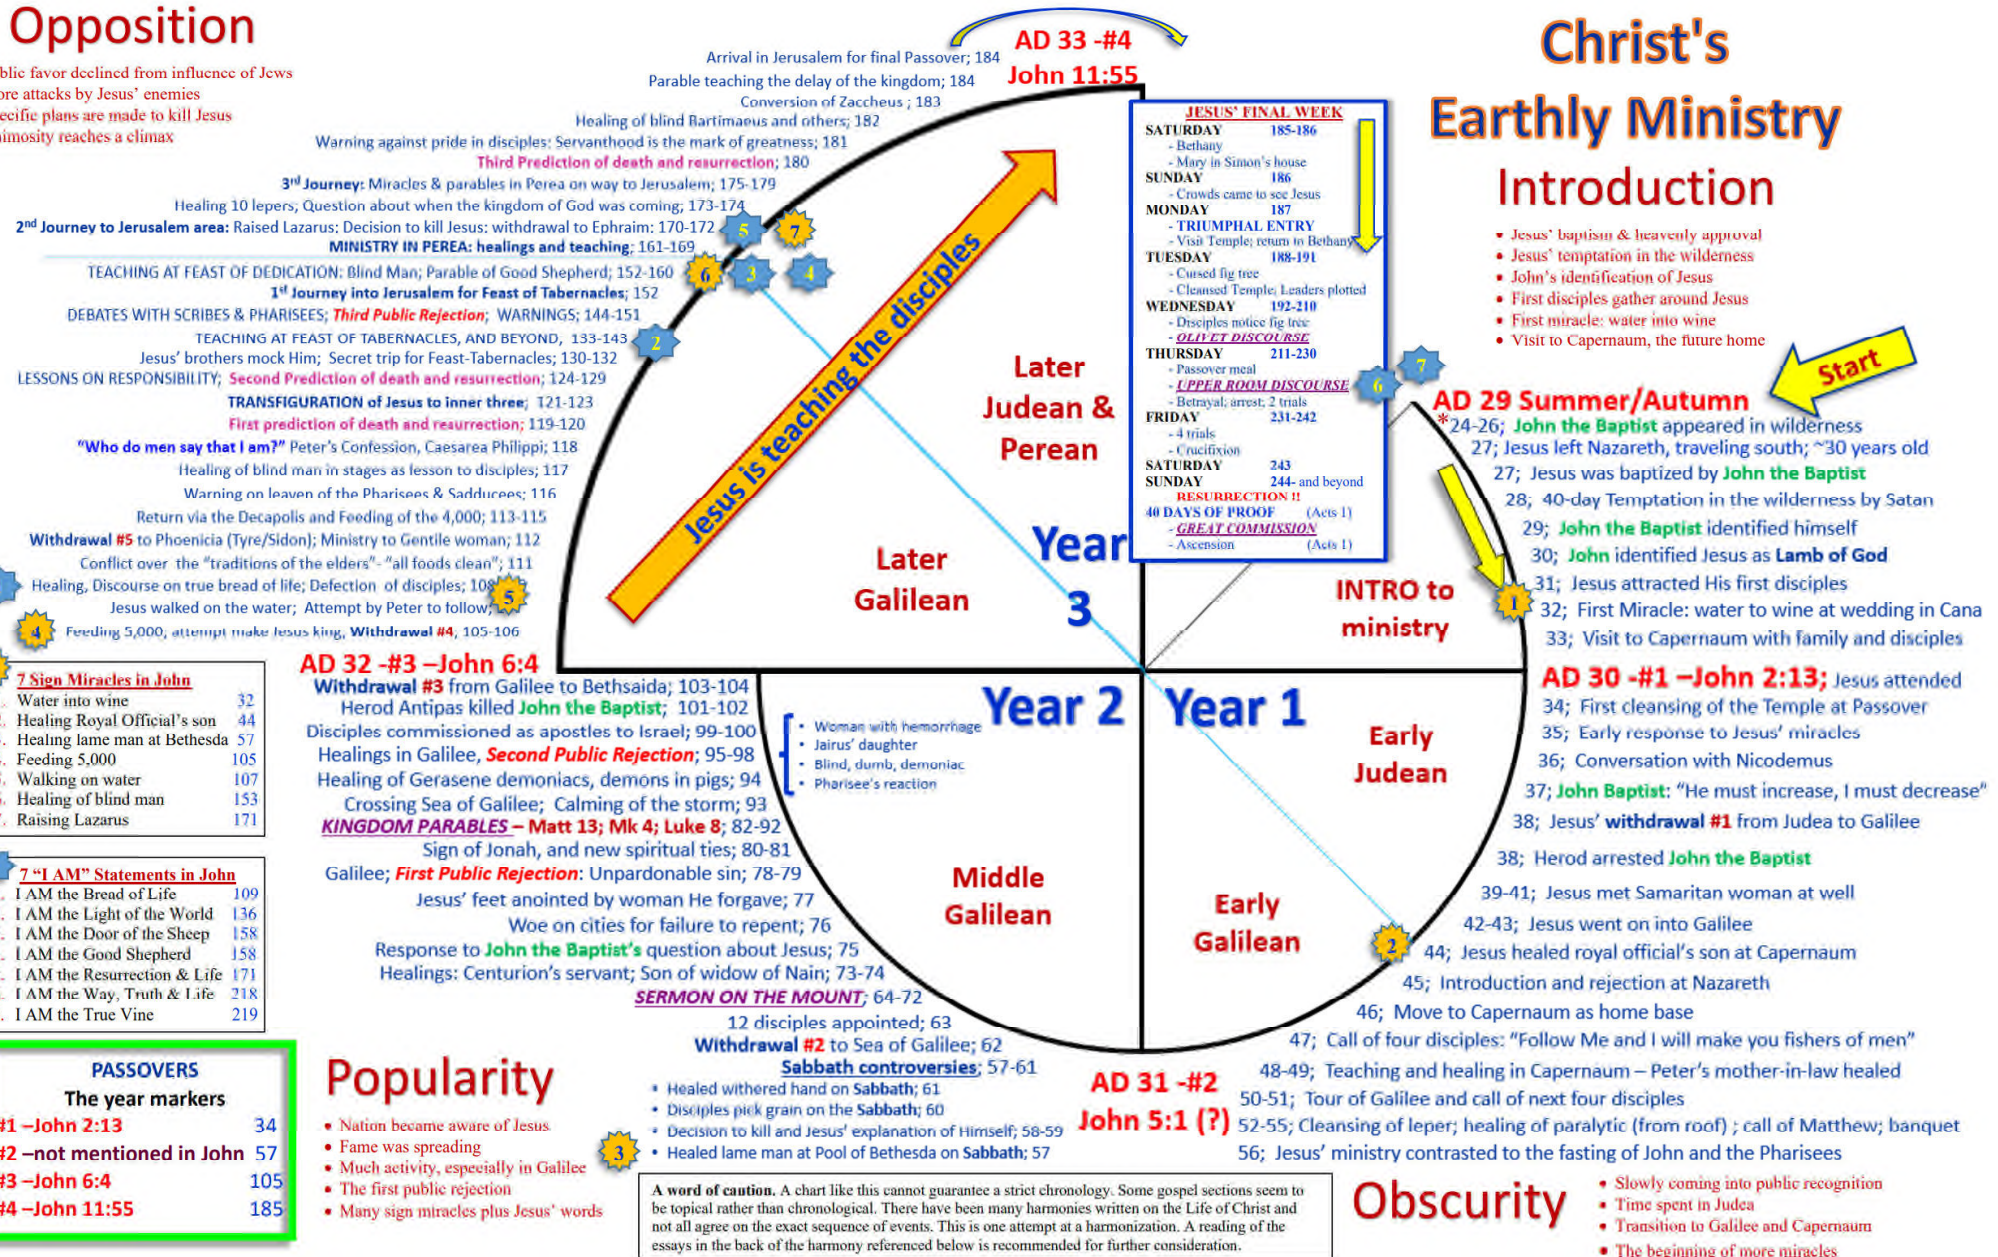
Opposition
blic favor declined from influence of Jews
ore attacks by Jesus' enemies
ecific plans are made to kill Jesus
imosity reaches a climax

AD 33 -#4
John 11:55

Arrival in Jerusalem for final Passover; 184
Parable teaching the delay of the kingdom; 184
Conversion of Zaccheus ; 183
Healing of blind Bartimaeus and others; 182
Warning against pride in disciples: Servanthood is the mark of greatness; 181
Third Prediction of death and resurrection; 180
3rd Journey: Miracles & parables in Perea on way to Jerusalem; 175-179
Healing 10 lepers; Question about when the kingdom of God was coming; 173-174
2nd Journey to Jerusalem area: Raised Lazarus; Decision to kill Jesus: withdrawal to Ephraim: 170-172
MINISTRY IN PEREA: healings and teaching; 161-169
TEACHING AT FEAST OF DEDICATION: Blind Man; Parable of Good Shepherd; 152-160
1st Journey into Jerusalem for Feast of Tabernacles; 152
DEBATES WITH SCRIBES & PHARISEES; Third Public Rejection; WARNINGS; 144-151
TEACHING AT FEAST OF TABERNACLES, AND BEYOND, 133-143
Jesus' brothers mock Him; Secret trip for Feast-Tabernacles; 130-132
LESSONS ON RESPONSIBILITY; Second Prediction of death and resurrection; 124-129
TRANSFIGURATION of Jesus to inner three; 121-123
First prediction of death and resurrection; 119-120
"Who do men say that I am?" Peter's Confession, Caesarea Philippi; 118
Healing of blind man in stages as lesson to disciples; 117
Warning on leaven of the Pharisees & Sadducees; 116
Return via the Decapolis and Feeding of the 4,000; 113-115
Withdrawal #5 to Phoenicia (Tyre/Sidon); Ministry to Gentile woman; 112
Conflict over the "traditions of the elders"- "all foods clean"; 111
Healing, Discourse on true bread of life; Defection of disciples; 108
Jesus walked on the water; Attempt by Peter to follow;
Feeding 5,000, attempt make Jesus king, Withdrawal #4, 105-106

Jesus is teaching the disciples

Later Judean & Perean
Later Galilean
Year 3

JESUS' FINAL WEEK
SATURDAY 185-186
- Bethany
- Mary in Simon's house
SUNDAY 186
- Crowds came to see Jesus
MONDAY 187
- TRIUMPHAL ENTRY
- Visit Temple; return to Bethany
TUESDAY 188-191
- Cursed fig tree
- Cleansed Temple; Leaders plotted
WEDNESDAY 192-210
- Disciples notice fig tree
- OLIVET DISCOURSE
THURSDAY 211-230
- Passover meal
- UPPER ROOM DISCOURSE
- Betrayal; arrest; 2 trials
FRIDAY 231-242
- 4 trials
- Crucifixion
SATURDAY 243
SUNDAY 244- and beyond
RESURRECTION !!
40 DAYS OF PROOF (Acts 1)
- GREAT COMMISSION
- Ascension (Acts 1)

Christ's Earthly Ministry
Introduction
• Jesus' baptism & heavenly approval
• Jesus' temptation in the wilderness
• John's identification of Jesus
• First disciples gather around Jesus
• First miracle: water into wine
• Visit to Capernaum, the future home

Start
AD 29 Summer/Autumn
*24-26; John the Baptist appeared in wilderness
27; Jesus left Nazareth, traveling south; ~30 years old
27; Jesus was baptized by John the Baptist
28; 40-day Temptation in the wilderness by Satan
29; John the Baptist identified himself
30; John identified Jesus as Lamb of God
31; Jesus attracted His first disciples
32; First Miracle: water to wine at wedding in Cana
33; Visit to Capernaum with family and disciples

INTRO to ministry

AD 30 -#1 –John 2:13; Jesus attended
34; First cleansing of the Temple at Passover
35; Early response to Jesus' miracles
36; Conversation with Nicodemus
37; John Baptist: "He must increase, I must decrease"
38; Jesus' withdrawal #1 from Judea to Galilee
38; Herod arrested John the Baptist
39-41; Jesus met Samaritan woman at well
42-43; Jesus went on into Galilee
44; Jesus healed royal official's son at Capernaum
45; Introduction and rejection at Nazareth
46; Move to Capernaum as home base
47; Call of four disciples: "Follow Me and I will make you fishers of men"
48-49; Teaching and healing in Capernaum – Peter's mother-in-law healed
50-51; Tour of Galilee and call of next four disciples
52-55; Cleansing of leper; healing of paralytic (from roof) ; call of Matthew; banquet
56; Jesus' ministry contrasted to the fasting of John and the Pharisees

Year 1
Early Judean
Early Galilean
Year 2
Middle Galilean

AD 32 -#3 –John 6:4
Withdrawal #3 from Galilee to Bethsaida; 103-104
Herod Antipas killed John the Baptist; 101-102
Disciples commissioned as apostles to Israel; 99-100
Healings in Galilee, Second Public Rejection; 95-98
Healing of Gerasene demoniacs, demons in pigs; 94
Crossing Sea of Galilee; Calming of the storm; 93
KINGDOM PARABLES – Matt 13; Mk 4; Luke 8; 82-92
Sign of Jonah, and new spiritual ties; 80-81
Galilee; First Public Rejection: Unpardonable sin; 78-79
Jesus' feet anointed by woman He forgave; 77
Woe on cities for failure to repent; 76
Response to John the Baptist's question about Jesus; 75
Healings: Centurion's servant; Son of widow of Nain; 73-74
SERMON ON THE MOUNT; 64-72
12 disciples appointed; 63
Withdrawal #2 to Sea of Galilee; 62
Sabbath controversies; 57-61
• Healed withered hand on Sabbath; 61
• Disciples pick grain on the Sabbath; 60
• Decision to kill and Jesus' explanation of Himself; 58-59
• Healed lame man at Pool of Bethesda on Sabbath; 57

• Woman with hemorrhage
• Jairus' daughter
• Blind, dumb, demoniac
• Pharisee's reaction

AD 31 -#2
John 5:1 (?)

7 Sign Miracles in John
| | |
|---|---|
| Water into wine | 32 |
| Healing Royal Official's son | 44 |
| Healing lame man at Bethesda | 57 |
| Feeding 5,000 | 105 |
| Walking on water | 107 |
| Healing of blind man | 153 |
| Raising Lazarus | 171 |

7 "I AM" Statements in John
| | |
|---|---|
| I AM the Bread of Life | 109 |
| I AM the Light of the World | 136 |
| I AM the Door of the Sheep | 158 |
| I AM the Good Shepherd | 158 |
| I AM the Resurrection & Life | 171 |
| I AM the Way, Truth & Life | 218 |
| I AM the True Vine | 219 |

PASSOVERS
The year markers
| | |
|---|---|
| #1 –John 2:13 | 34 |
| #2 –not mentioned in John | 57 |
| #3 –John 6:4 | 105 |
| #4 –John 11:55 | 185 |

Popularity
• Nation became aware of Jesus
• Fame was spreading
• Much activity, especially in Galilee
• The first public rejection
• Many sign miracles plus Jesus' words

A word of caution. A chart like this cannot guarantee a strict chronology. Some gospel sections seem to be topical rather than chronological. There have been many harmonies written on the Life of Christ and not all agree on the exact sequence of events. This is one attempt at a harmonization. A reading of the essays in the back of the harmony referenced below is recommended for further consideration.

Obscurity
• Slowly coming into public recognition
• Time spent in Judea
• Transition to Galilee and Capernaum
• The beginning of more miracles

1 2 3 4 5 6 7 2 3 4 5 6 7